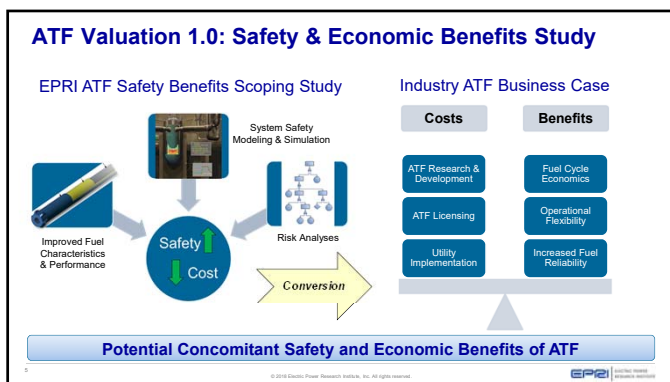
ATF Valuation 1.0: Safety & Economic Benefits Study

EPRI ATF Safety Benefits Scoping Study

System Safety Modeling & Simulation

Improved Fuel Characteristics & Performance

Risk Analyses

Safety

Cost

Conversion

Industry ATF Business Case

Costs

Benefits

ATF Research & Development

ATF Licensing

Utility Implementation

Fuel Cycle Economics

Operational Flexibility

Increased Fuel Reliability

Potential Concomitant Safety and Economic Benefits of ATF

5

© 2018 Electric Power Research Institute, Inc. All rights reserved.

EPRI ELECTRIC POWER RESEARCH INSTITUTE